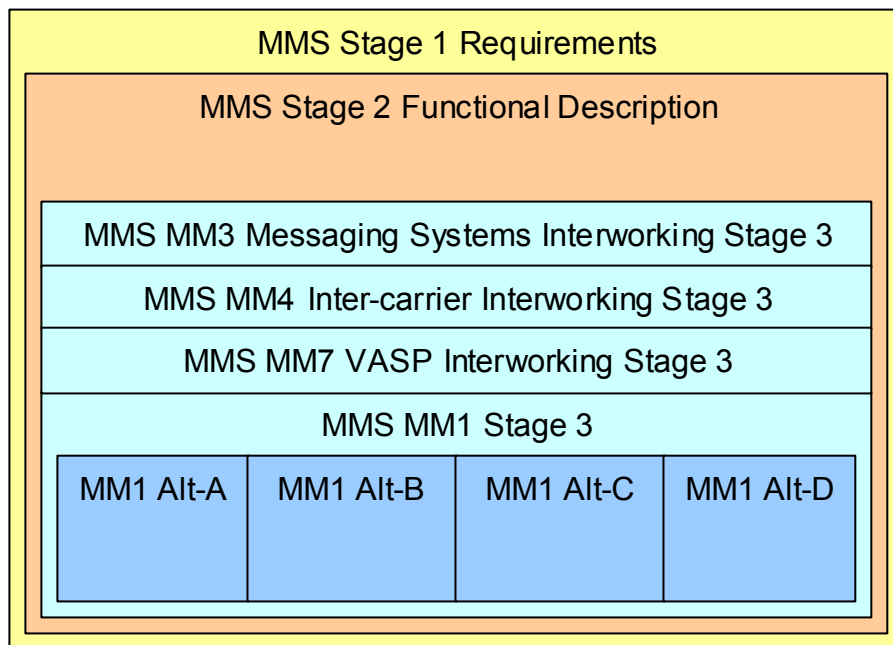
MMS Stage 1 Requirements

MMS Stage 2 Functional Description

MMS MM3 Messaging Systems Interworking Stage 3

MMS MM4 Inter-carrier Interworking Stage 3

MMS MM7 VASP Interworking Stage 3

MMS MM1 Stage 3

MM1 Alt-A

MM1 Alt-B

MM1 Alt-C

MM1 Alt-D